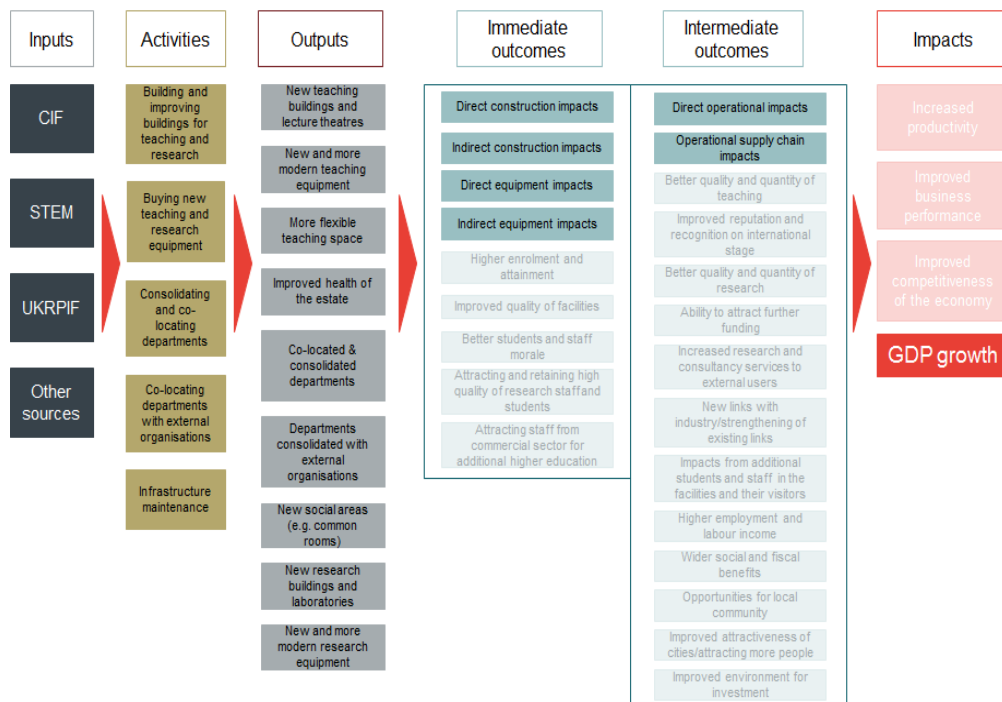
Inputs

CIF

STEM

UKRPIF

Other sources

Activities

Building and improving buildings for teaching and research

Buying new teaching and research equipment

Consolidating and co-locating departments

Co-locating departments with external organisations

Infrastructure maintenance

Outputs

New teaching buildings and lecture theatres

New and more modern teaching equipment

More flexible teaching space

Improved health of the estate

Co-located & consolidated departments

Departments consolidated with external organisations

New social areas (e.g. common rooms)

New research buildings and laboratories

New and more modern research equipment

Immediate outcomes

Direct construction impacts

Indirect construction impacts

Direct equipment impacts

Indirect equipment impacts

Higher enrolment and attainment

Improved quality of facilities

Better students and staff morale

Attracting and retaining high quality of research staff and students

Attracting staff from commercial sector for additional higher education

Intermediate outcomes

Direct operational impacts

Operational supply chain impacts

Better quality and quantity of teaching

Improved reputation and recognition on international stage

Better quality and quantity of research

Ability to attract further funding

Increased research and consultancy services to external users

New links with industry/strengthening of existing links

Impacts from additional students and staff in the facilities and their visitors

Higher employment and labour income

Wider social and fiscal benefits

Opportunities for local community

Improved attractiveness of cities/attracting more people

Improved environment for investment

Impacts

Increased productivity

Improved business performance

Improved competitiveness of the economy

GDP growth